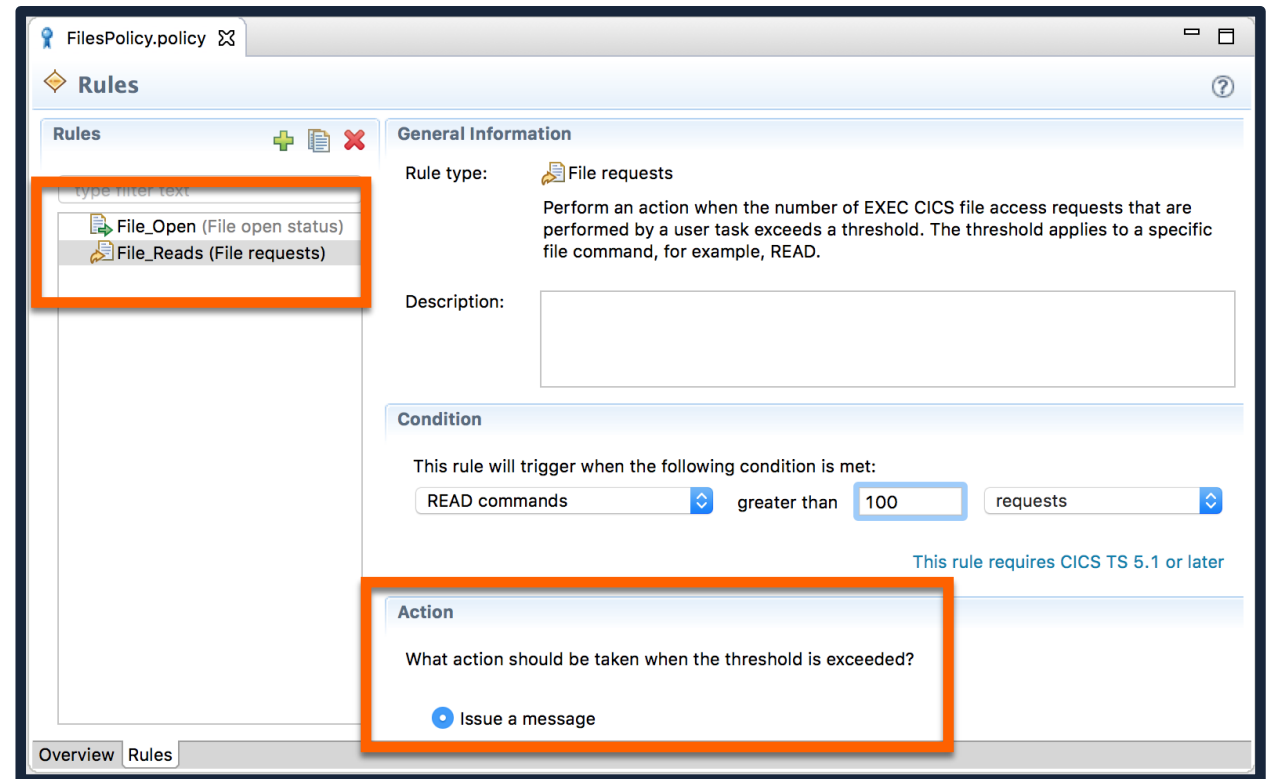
FilesPolicy.policy

Rules

Rules

type filter text

File_Open (File open status)
File_Reads (File requests)

General Information

Rule type: File requests

Perform an action when the number of EXEC CICS file access requests that are performed by a user task exceeds a threshold. The threshold applies to a specific file command, for example, READ.

Description:

Condition

This rule will trigger when the following condition is met:

READ commands greater than 100 requests

This rule requires CICS TS 5.1 or later

Action

What action should be taken when the threshold is exceeded?

Issue a message

Overview Rules